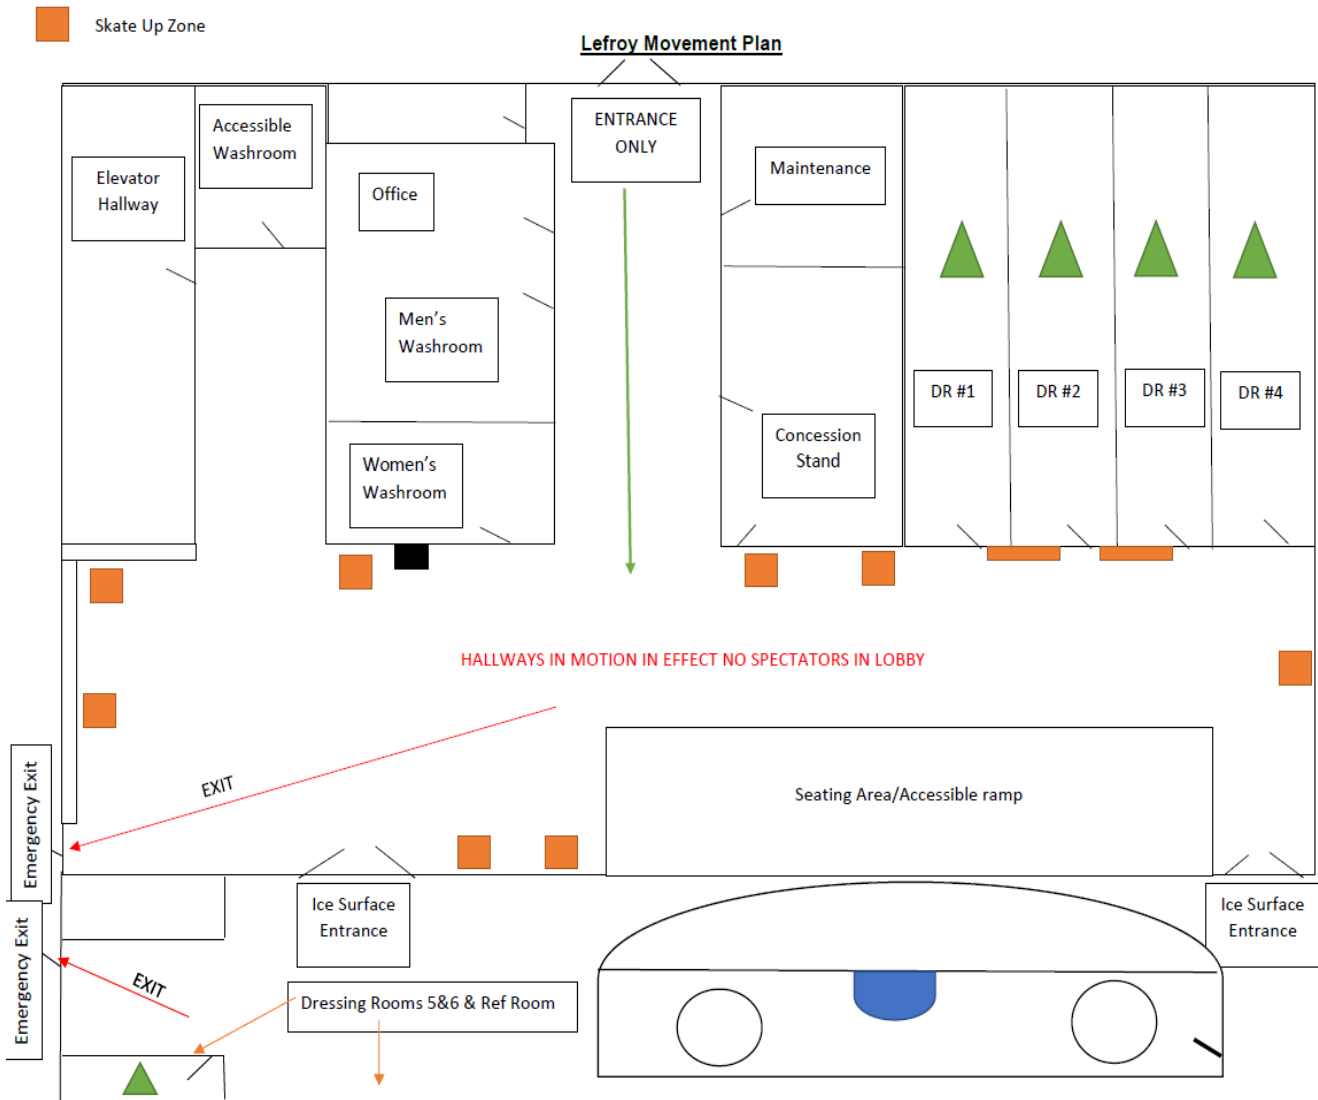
Skate Up Zone

Lefroy Movement Plan

Accessible Washroom

Elevator Hallway

ENTRANCE ONLY

Office

Maintenance

Men's Washroom

DR #1

DR #2

DR #3

DR #4

Concession Stand

Women's Washroom

HALLWAYS IN MOTION IN EFFECT NO SPECTATORS IN LOBBY

EXIT

Emergency Exit

Seating Area/Accessible ramp

Ice Surface Entrance

Ice Surface Entrance

Emergency Exit

EXIT

Dressing Rooms 5&6 & Ref Room